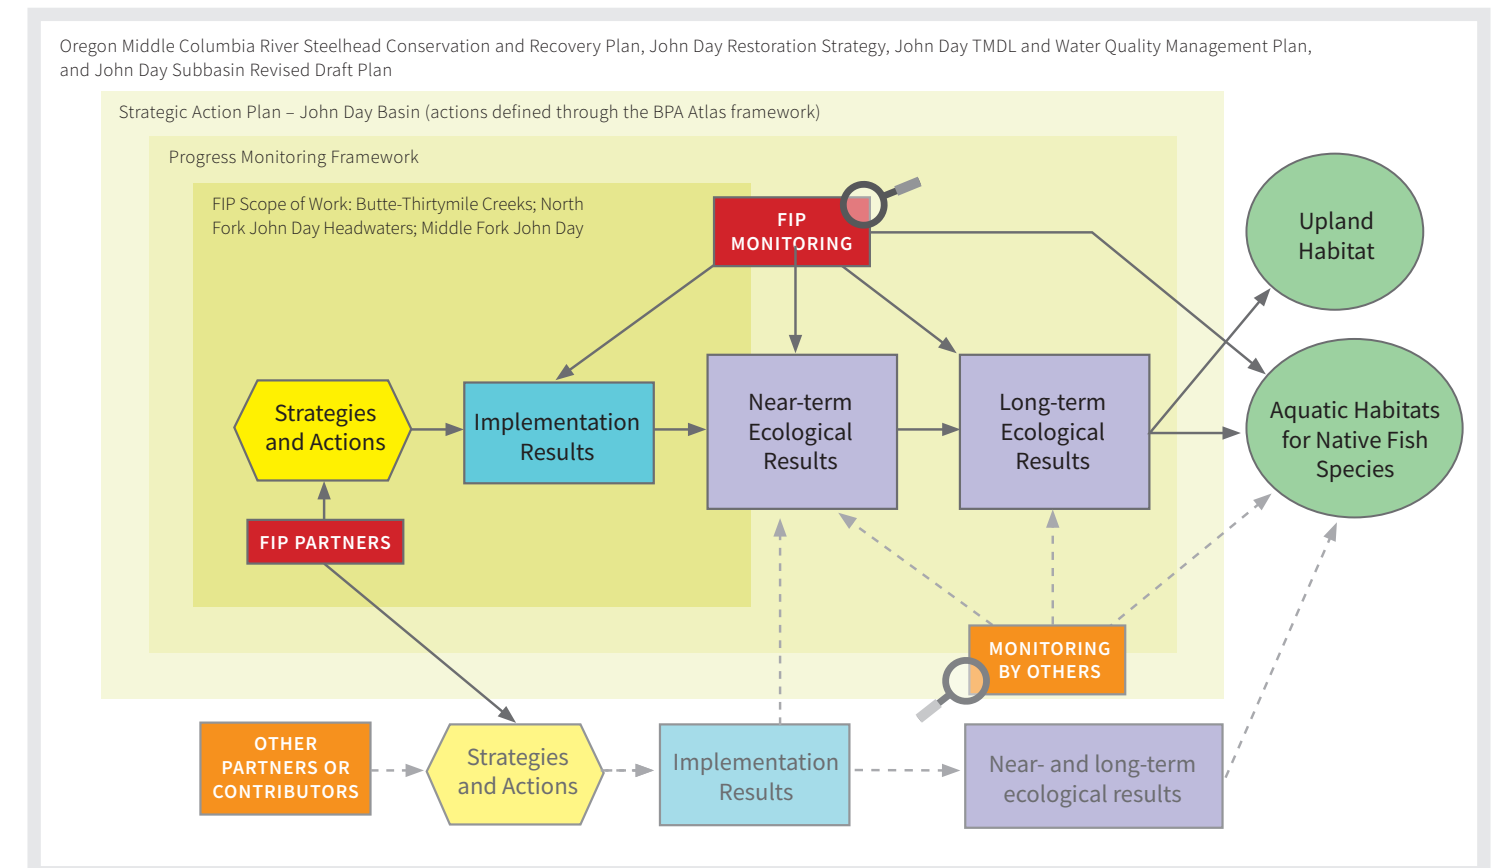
Oregon Middle Columbia River Steelhead Conservation and Recovery Plan, John Day Restoration Strategy, John Day TMDL and Water Quality Management Plan, and John Day Subbasin Revised Draft Plan

Strategic Action Plan – John Day Basin (actions defined through the BPA Atlas framework)

Progress Monitoring Framework

FIP Scope of Work: Butte-Thirtymile Creeks; North Fork John Day Headwaters; Middle Fork John Day

FIP MONITORING

Upland Habitat

Strategies and Actions

Implementation Results

Near-term Ecological Results

Long-term Ecological Results

Aquatic Habitats for Native Fish Species

FIP PARTNERS

MONITORING BY OTHERS

OTHER PARTNERS OR CONTRIBUTORS

Strategies and Actions

Implementation Results

Near- and long-term ecological results